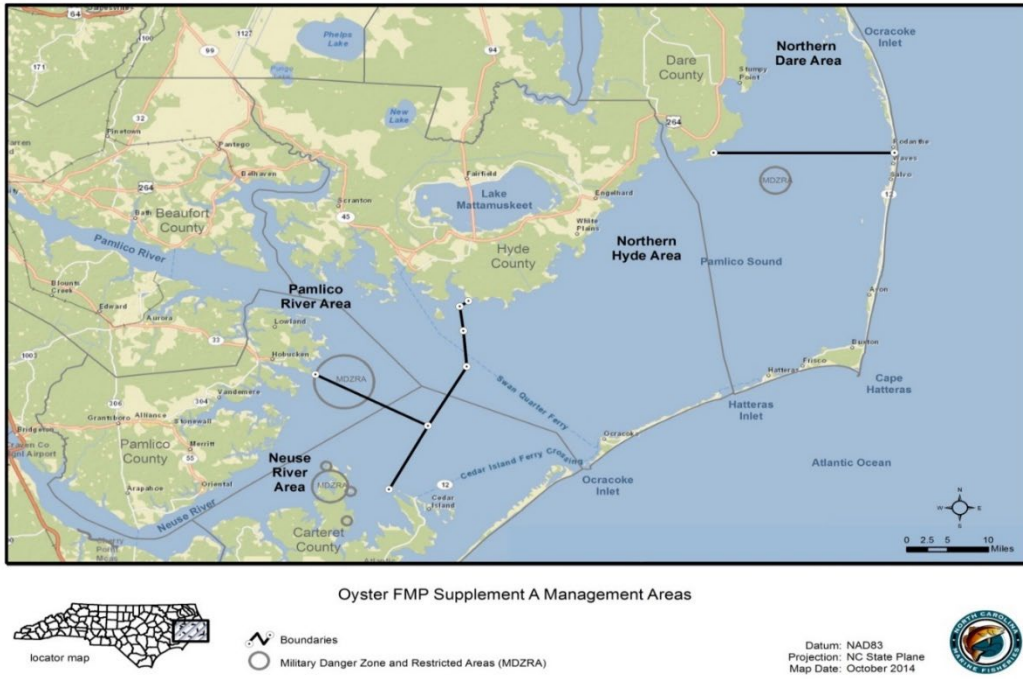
64
Phelps Lake
94
Ocracoke Inlet
Dare County
Stumpy Point
Northern Dare Area
100
99
1127
171
Pungo Lake
New Lake
32
264
Pinetown
Pantego
Belhaven
Scranton
Fairfield
Lake Mattamuskeet
Engelhard
White Plains
Rodanthe
Waves
Salvo
MDZRA
12
264
Bath
Beaufort County
43
Pamlico River
Northern Hyde Area
Pamlico Sound
Hyde County
Blounts Creek
Edward
Aurora
Pamlico River Area
Lowland
33
Hobucken
Avon
Buxton
Frisco
Hatteras
Cape Hatteras
MDZRA
Vandemere
304
Grantsboro
Alliance
Stonewall
Bridgeton
Pamlico County
Merritt
55
Arapahoe
Oriental
Swan Quarter Ferry
Hatteras Inlet
Ocracoke
Cedar Island Ferry Crossing
Ocracoke Inlet
Atlantic Ocean
Neuse River Area
MDZRA
12
Cedar Island
Neuse River
Carteret County
N
W
E
S
0 2.5 5 10 Miles

Oyster FMP Supplement A Management Areas

locator map
Boundaries
Military Danger Zone and Restricted Areas (MDZRA)

Datum: NAD83
Projection: NC State Plane
Map Date: October 2014

NORTH CAROLINA MARINE FISHERIES